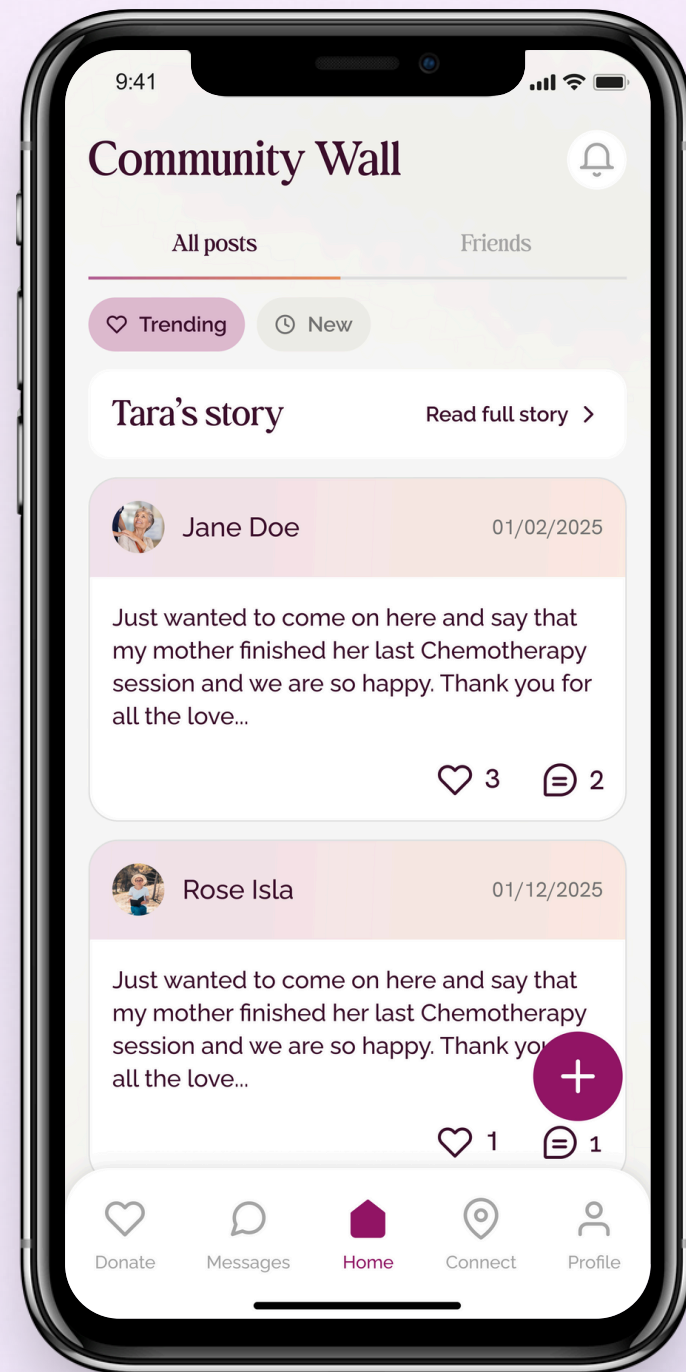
9:41

Community Wall

All posts

Friends

Trending

New

Tara's story

Read full story >

Jane Doe

01/02/2025

Just wanted to come on here and say that my mother finished her last Chemotherapy session and we are so happy. Thank you for all the love...

3

2

Rose Isla

01/12/2025

Just wanted to come on here and say that my mother finished her last Chemotherapy session and we are so happy. Thank yo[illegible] all the love...

+

1

1

Donate

Messages

Home

Connect

Profile